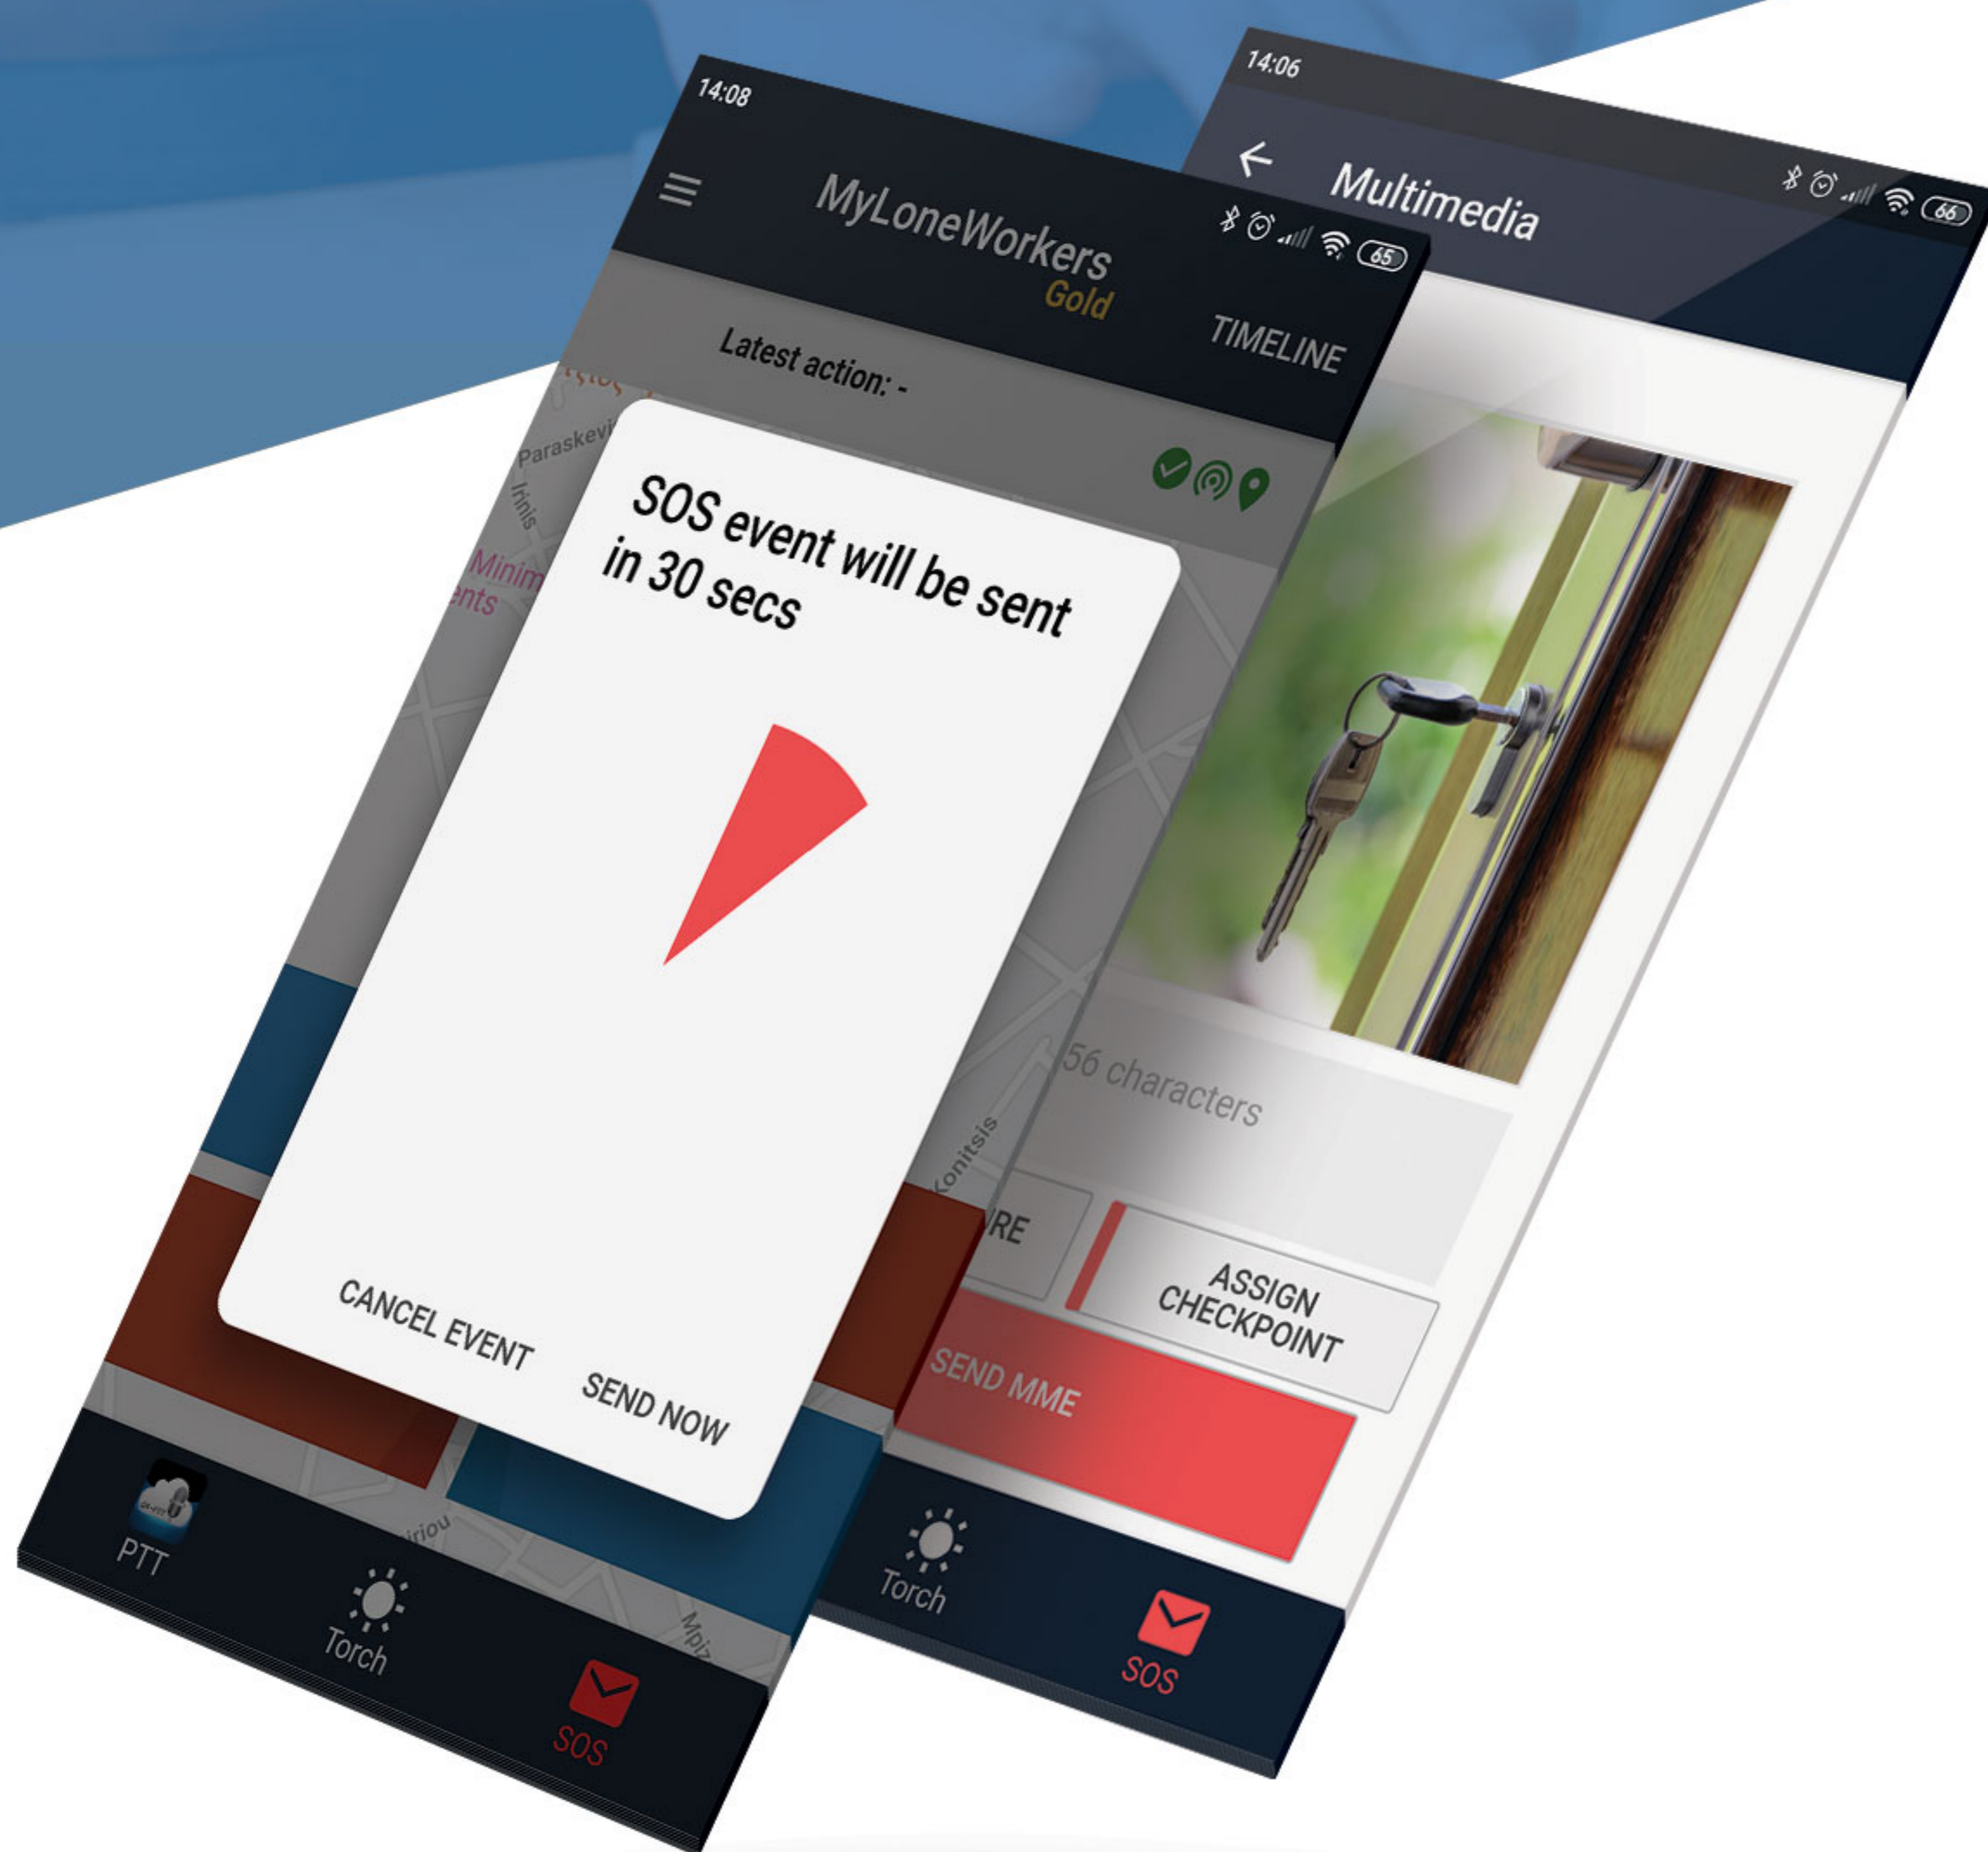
14:08

MyLoneWorkers Gold

65

TIMELINE

Latest action: -

Paraskevi

Irinis

Minim
ents

SOS event will be sent in 30 secs

CANCEL EVENT

SEND NOW

PTT

Torch

SOS

14:06

Multimedia

66

56 characters

RE

ASSIGN CHECKPOINT

SEND MME

Konitsis

iriou

Mpiz

Torch

SOS